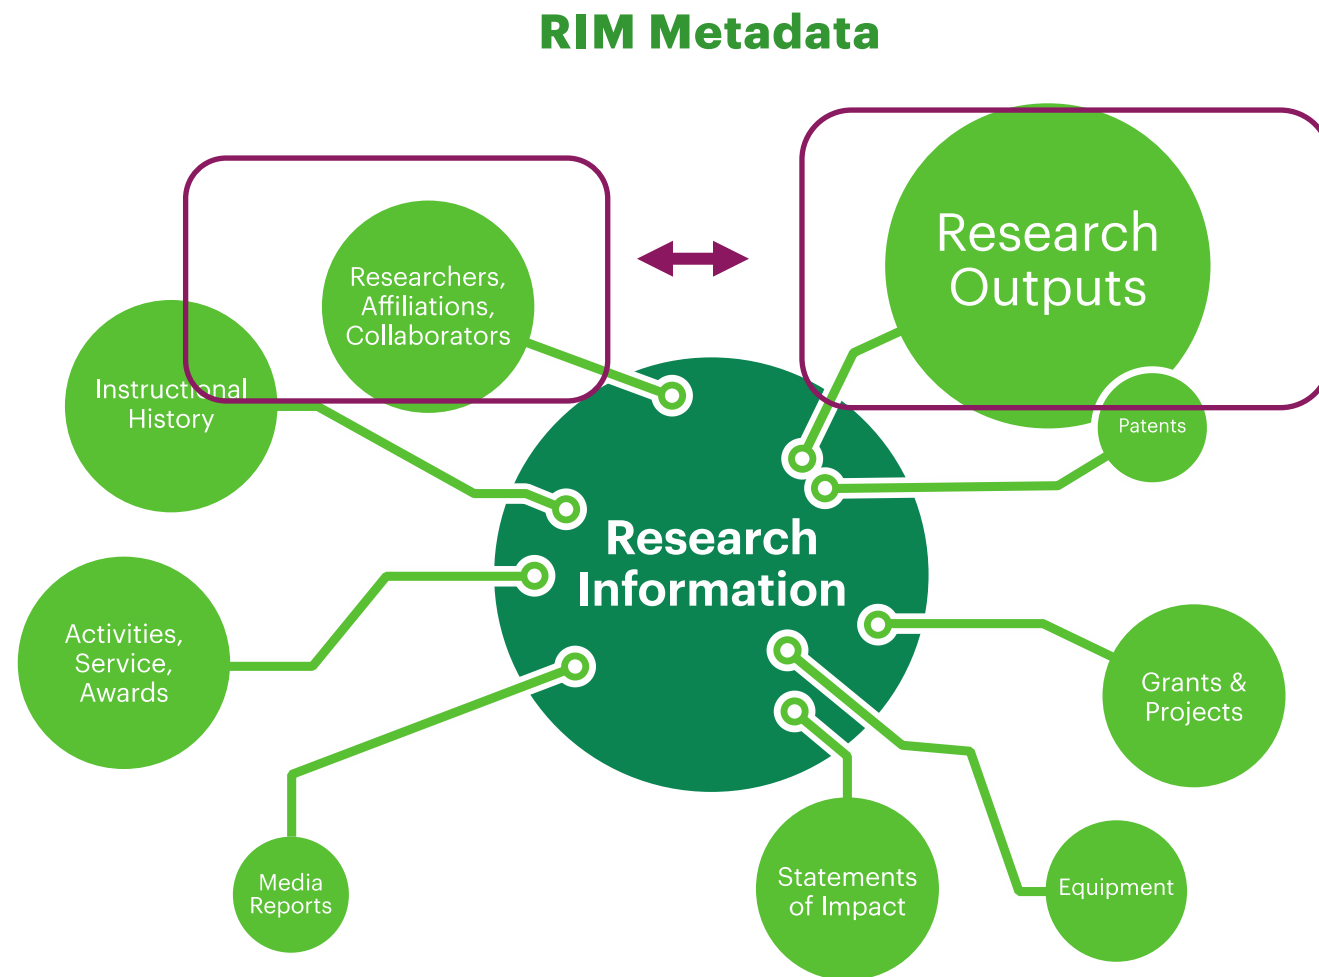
RIM Metadata

Researchers, Affiliations, Collaborators

Research Outputs

Instructional History

Patents

Research Information

Activities, Service, Awards

Grants & Projects

Media Reports

Statements of Impact

Equipment